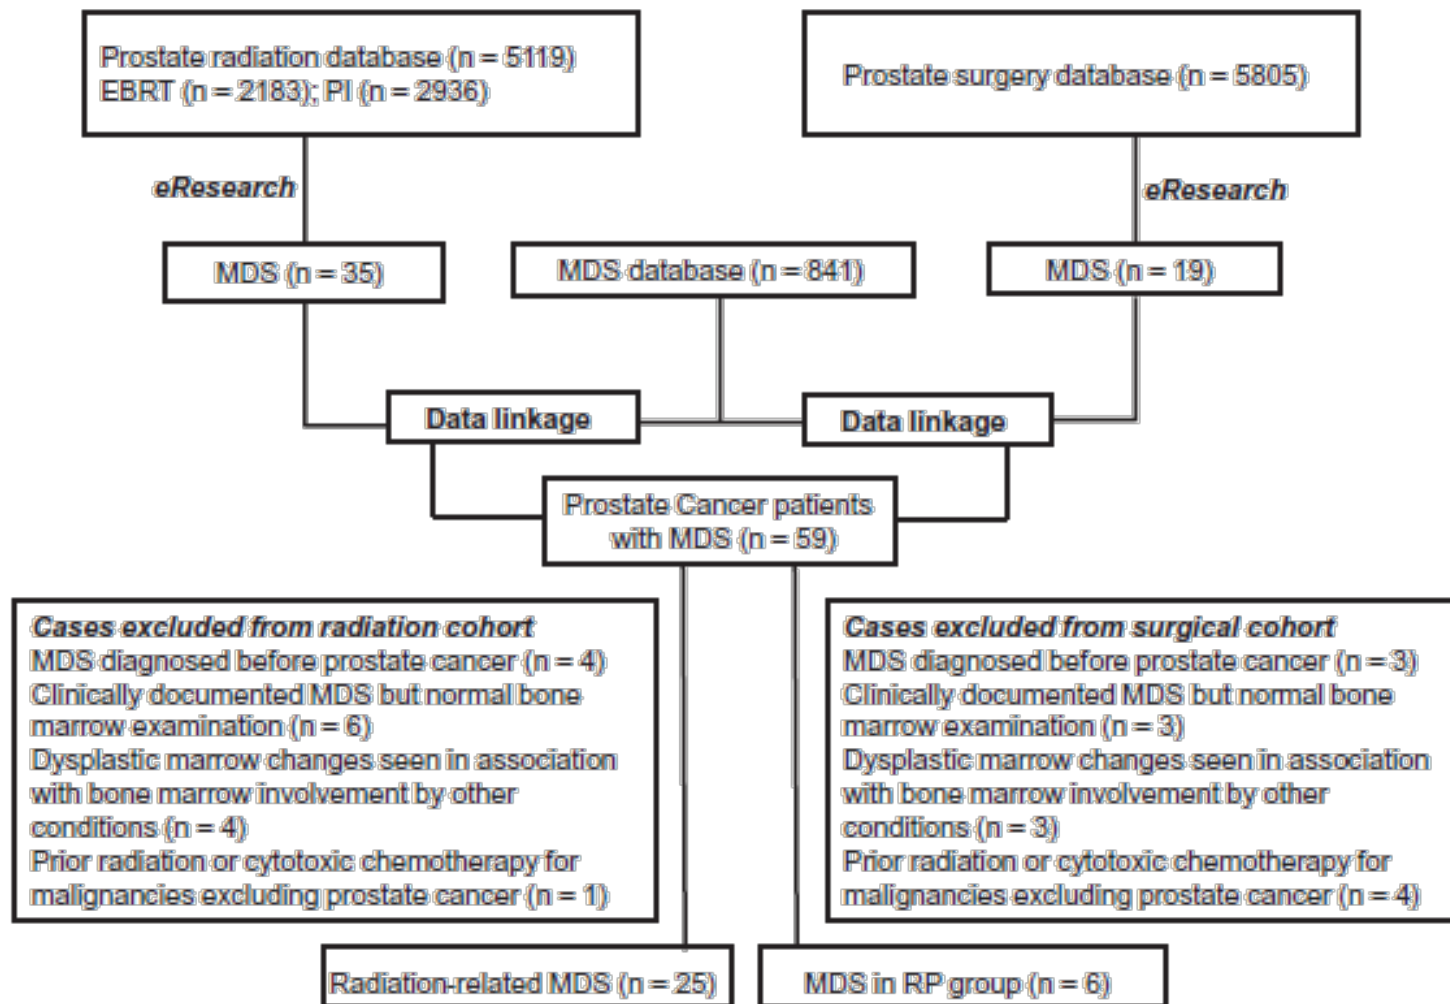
Prostate radiation database (n = 5119)
EBRT (n = 2183); PI (n = 2936)

Prostate surgery database (n = 5805)

eResearch

eResearch

MDS (n = 35)

MDS database (n = 841)

MDS (n = 19)

Data linkage

Data linkage

Prostate Cancer patients with MDS (n = 59)

*Cases excluded from radiation cohort*
MDS diagnosed before prostate cancer (n = 4)
Clinically documented MDS but normal bone marrow examination (n = 6)
Dysplastic marrow changes seen in association with bone marrow involvement by other conditions (n = 4)
Prior radiation or cytotoxic chemotherapy for malignancies excluding prostate cancer (n = 1)

*Cases excluded from surgical cohort*
MDS diagnosed before prostate cancer (n = 3)
Clinically documented MDS but normal bone marrow examination (n = 3)
Dysplastic marrow changes seen in association with bone marrow involvement by other conditions (n = 3)
Prior radiation or cytotoxic chemotherapy for malignancies excluding prostate cancer (n = 4)

Radiation-related MDS (n = 25)

MDS in RP group (n = 6)